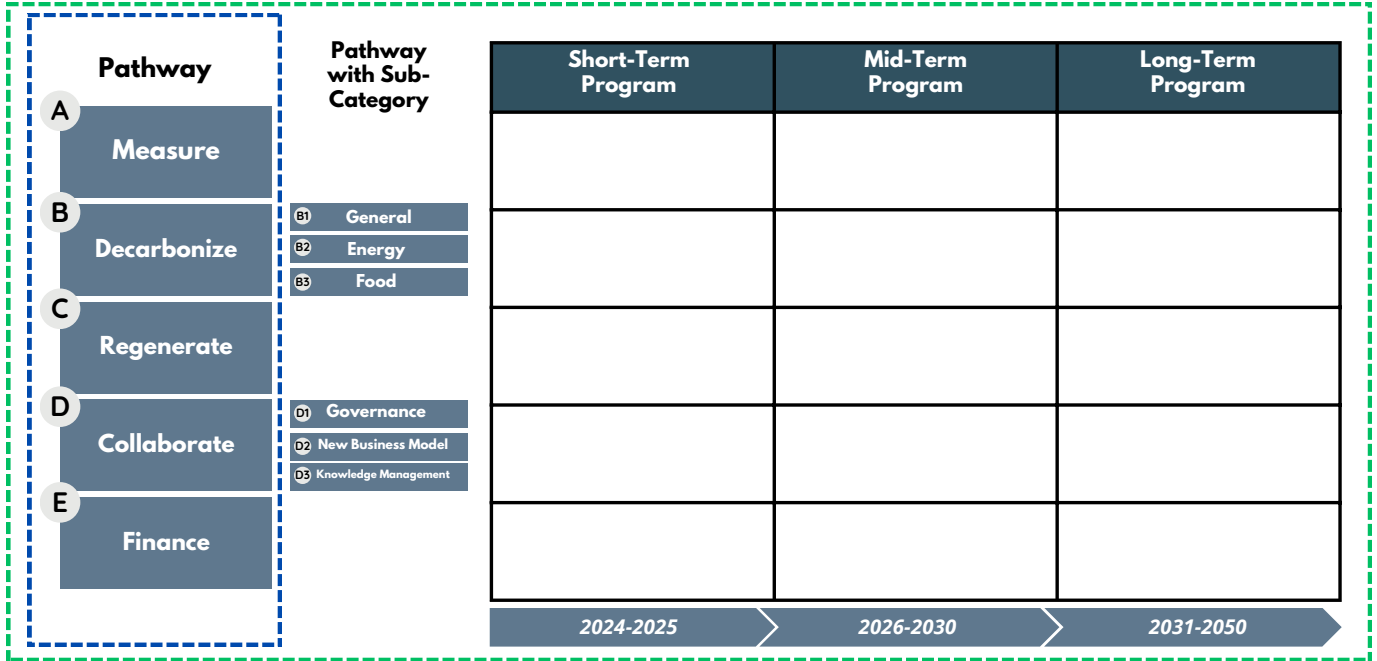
Pathway

A Measure

B Decarbonize

C Regenerate

D Collaborate

E Finance

Pathway with Sub-Category

B1 General
B2 Energy
B3 Food

D1 Governance
D2 New Business Model
D3 Knowledge Management

| Short-Term Program | Mid-Term Program | Long-Term Program |
|---|---|---|
| | | |
| | | |
| | | |
| | | |
| | | |

2024-2025
2026-2030
2031-2050